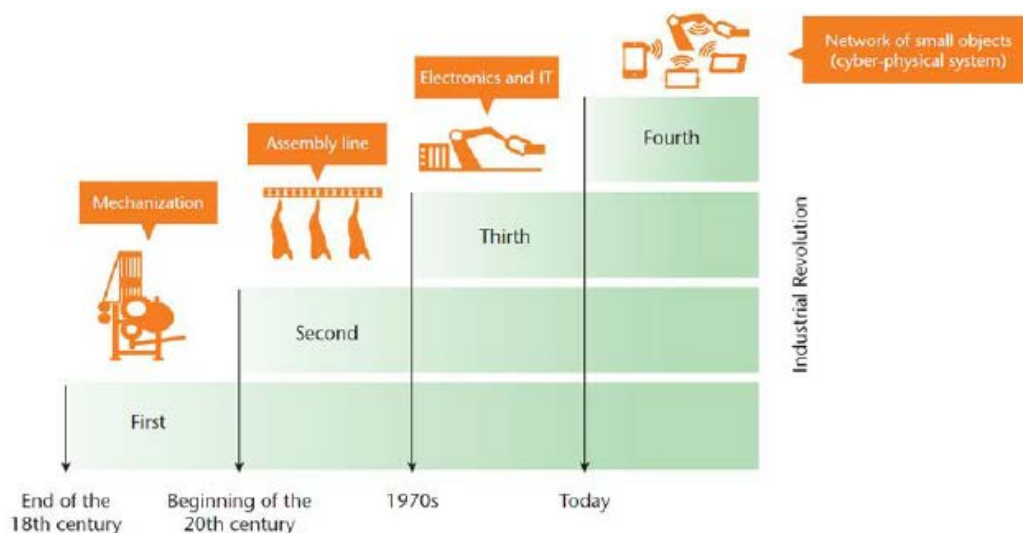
Network of small objects (cyber-physical system)

Electronics and IT

Assembly line

Mechanization

Fourth

Thirth

Second

First

Industrial Revolution

End of the 18th century

Beginning of the 20th century

1970s

Today